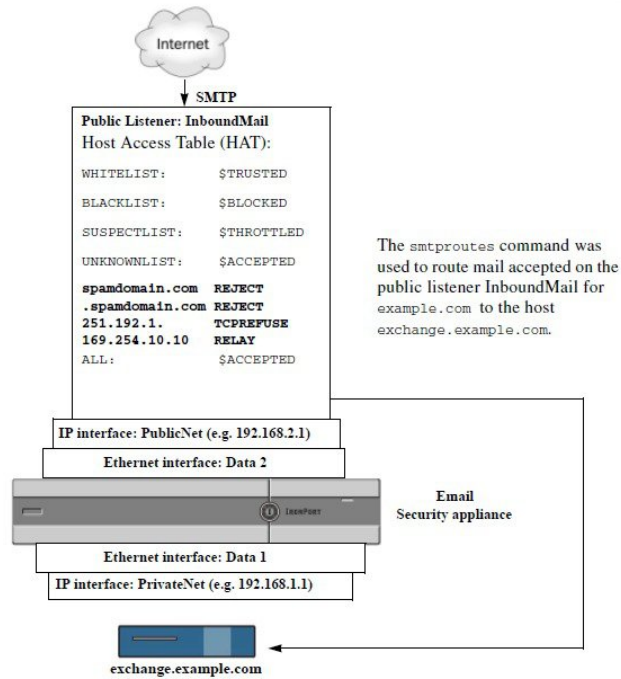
Internet

SMTP

Public Listener: InboundMail
Host Access Table (HAT):

| | |
|---|---|
| WHITELIST: | \$TRUSTED |
| BLACKLIST: | \$BLOCKED |
| SUSPECTLIST: | \$THROTTLED |
| UNKNOWNLIST: | \$ACCEPTED |
| **spamdomain.com** | **REJECT** |
| **.spamdomain.com** | **REJECT** |
| **251.192.1.** | **TCPREFUSE** |
| **169.254.10.10** | **RELAY** |
| ALL: | \$ACCEPTED |

The smtproutes command was used to route mail accepted on the public listener InboundMail for example.com to the host exchange.example.com.

IP interface: PublicNet (e.g. 192.168.2.1)

Ethernet interface: Data 2

IronPort

Email
Security appliance

Ethernet interface: Data 1

IP interface: PrivateNet (e.g. 192.168.1.1)

exchange.example.com